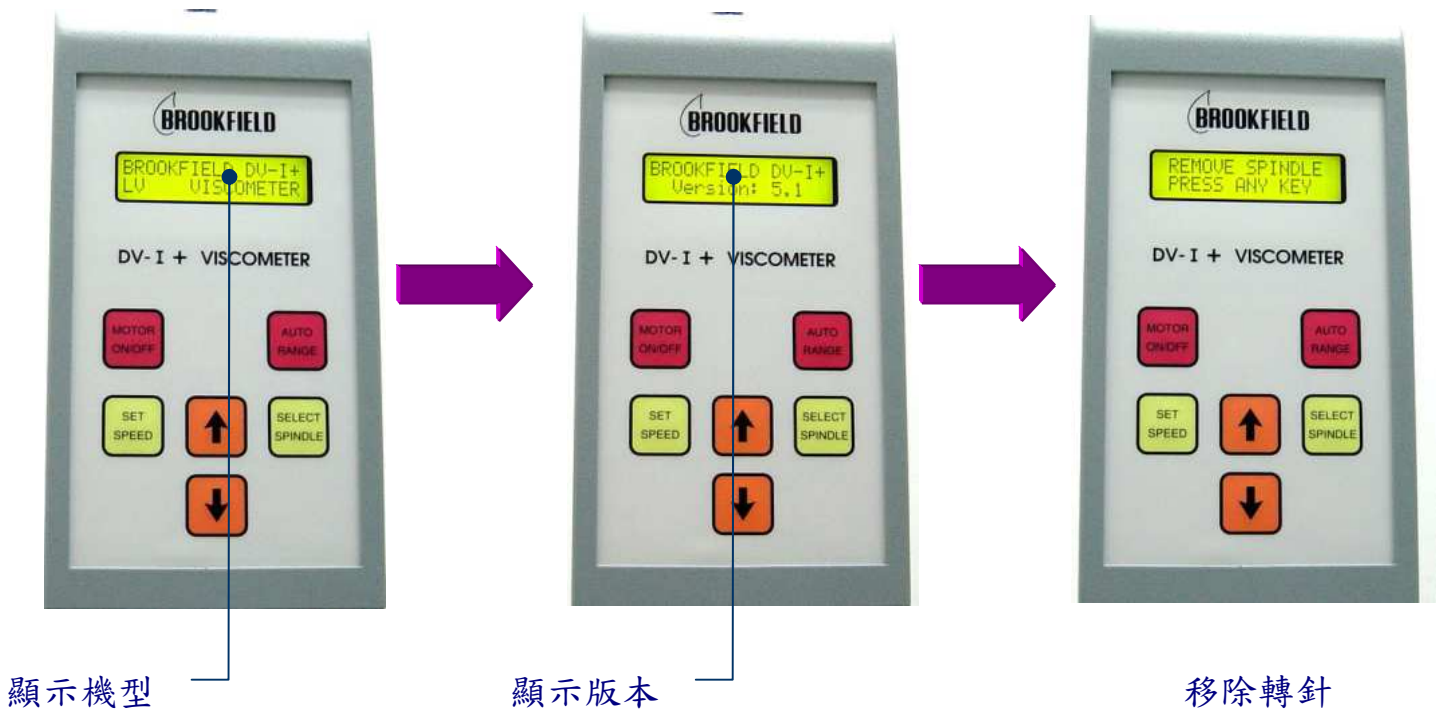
BROOKFIELD

BROOKFIELD DV-I+
LV VISCOMETER

DV-I + VISCOMETER

MOTOR ON/OFF

AUTO RANGE

SET SPEED

SELECT SPINDLE

顯示機型

BROOKFIELD

BROOKFIELD DV-I+
Version: 5.1

DV-I + VISCOMETER

MOTOR ON/OFF

AUTO RANGE

SET SPEED

SELECT SPINDLE

顯示版本

BROOKFIELD

REMOVE SPINDLE
PRESS ANY KEY

DV-I + VISCOMETER

MOTOR ON/OFF

AUTO RANGE

SET SPEED

SELECT SPINDLE

移除轉針